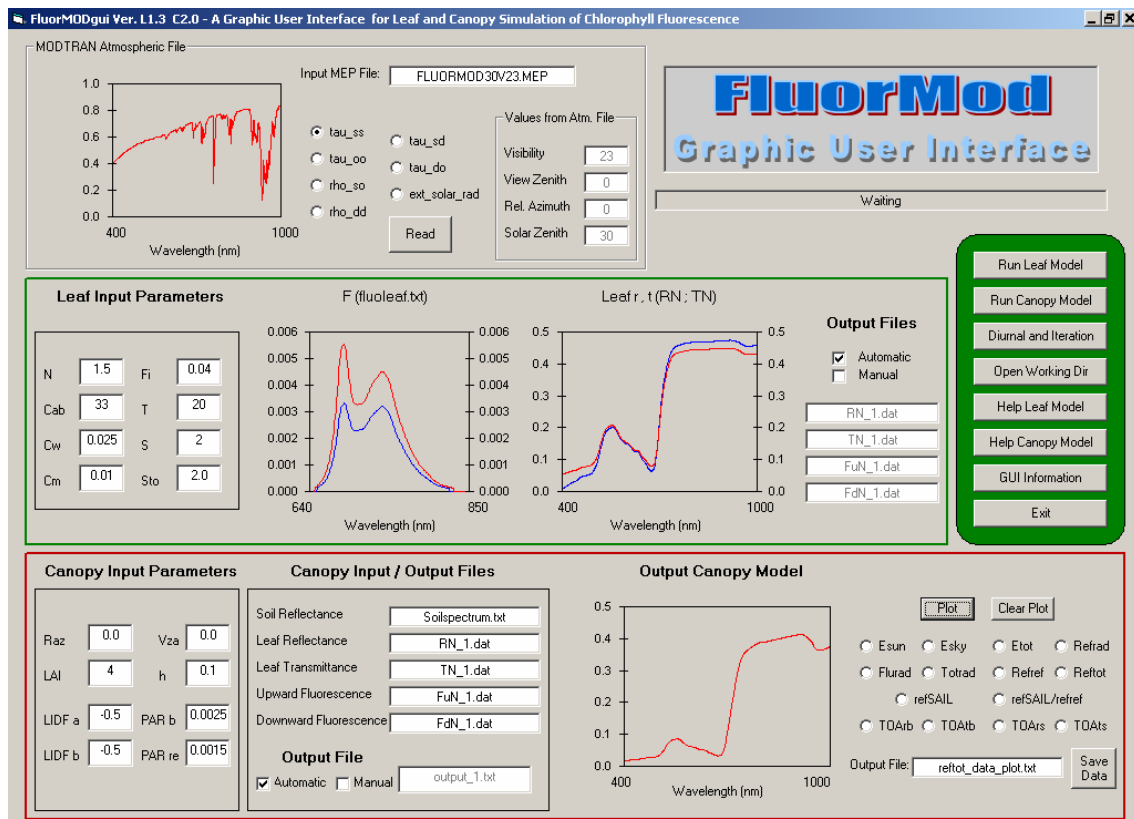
FluorMODgui Ver. L1.3 C2.0 - A Graphic User Interface for Leaf and Canopy Simulation of Chlorophyll Fluorescence

MODTRAN Atmospheric File

1.0
0.8
0.6
0.4
0.2
0.0
400
1000
Wavelength (nm)

Input MEP File: FLUORMOD30V23.MEP

tau_ss
tau_oo
rho_so
rho_dd
tau_sd
tau_do
ext_solar_rad

Read

Values from Atm. File
Visibility 23
View Zenith 0
Rel. Azimuth 0
Solar Zenith 30

FluorMod
Graphic User Interface

Waiting

Run Leaf Model
Run Canopy Model
Diurnal and Iteration
Open Working Dir
Help Leaf Model
Help Canopy Model
GUI Information
Exit

Leaf Input Parameters

| N | 1.5 | Fi | 0.04 |
|---|---|---|---|
| Cab | 33 | T | 20 |
| Cw | 0.025 | S | 2 |
| Cm | 0.01 | Sto | 2.0 |

F (fluoleaf.txt)
0.006
0.005
0.004
0.003
0.002
0.001
0.000
640
850
Wavelength (nm)

Leaf r , t (RN ; TN)
0.5
0.4
0.3
0.2
0.1
0.0
400
1000
Wavelength (nm)

Output Files
Automatic
Manual
RN_1.dat
TN_1.dat
FuN_1.dat
FdN_1.dat

Canopy Input Parameters

| Raz | 0.0 | Vza | 0.0 |
|---|---|---|---|
| LAI | 4 | h | 0.1 |
| LIDF a | -0.5 | PAR b | 0.0025 |
| LIDF b | -0.5 | PAR re | 0.0015 |

Canopy Input / Output Files
Soil Reflectance Soilspectrum.txt
Leaf Reflectance RN_1.dat
Leaf Transmittance TN_1.dat
Upward Fluorescence FuN_1.dat
Downward Fluorescence FdN_1.dat

Output File
Automatic Manual output_1.txt

Output Canopy Model
0.5
0.4
0.3
0.2
0.1
0.0
400
1000
Wavelength (nm)

Plot
Clear Plot

Esun Esky Etot Refrad
Flurad Totrad Refref Reftot
refSAIL refSAIL/refref
TOArb TOAtb TOArs TOAts

Output File: reftot_data_plot.txt
Save Data